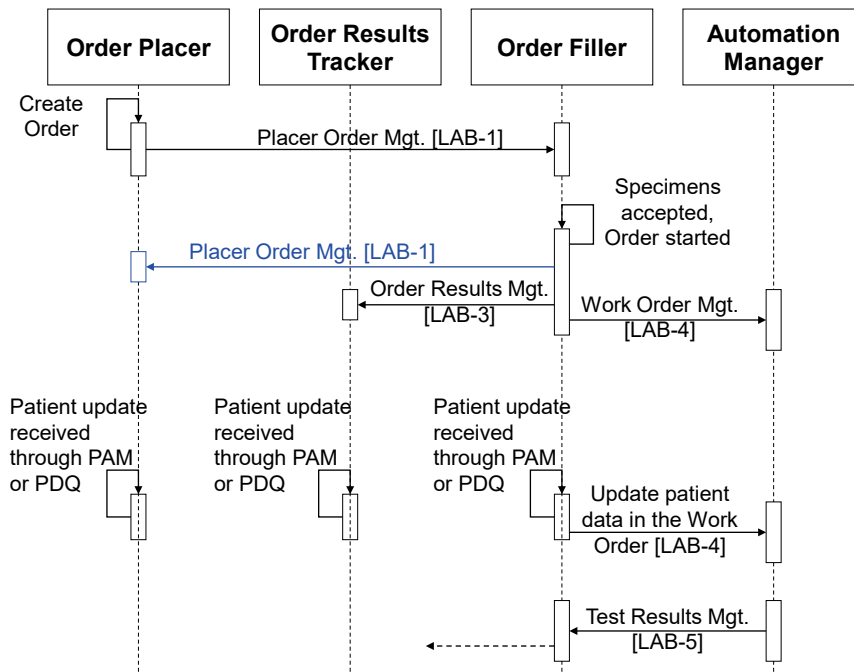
Order Placer

Order Results Tracker

Order Filler

Automation Manager

Create Order

Placer Order Mgt. [LAB-1]

Specimens accepted, Order started

Placer Order Mgt. [LAB-1]

Order Results Mgt. [LAB-3]

Work Order Mgt. [LAB-4]

Patient update received through PAM or PDQ

Patient update received through PAM or PDQ

Patient update received through PAM or PDQ

Update patient data in the Work Order [LAB-4]

Test Results Mgt. [LAB-5]